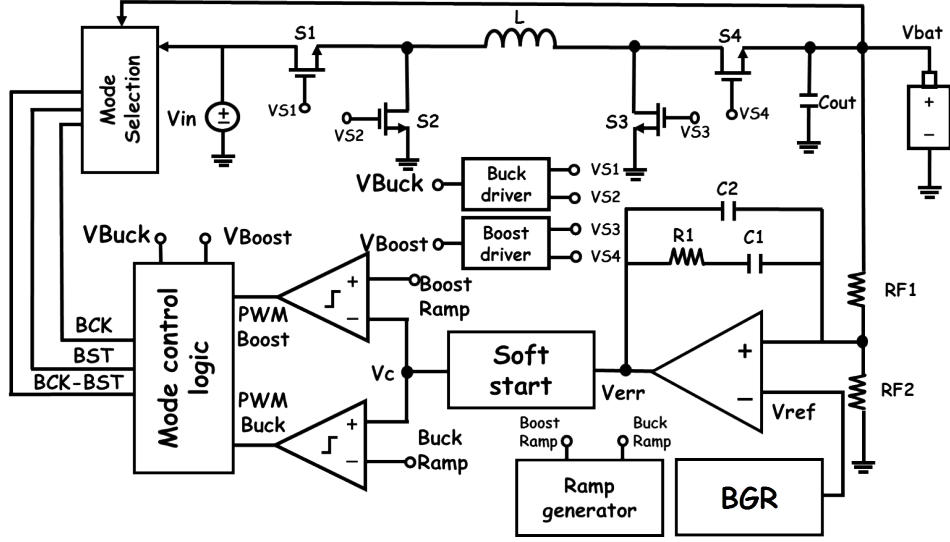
Mode Selection

S1

L

S4

Vbat

Vin

VS1

VS2

S2

S3

VS3

VS4

Cout

+

−

VBuck

Buck driver

VS1

VS2

C2

VBuck

VBoost

VBoost

Boost driver

VS3

VS4

R1

C1

+

−

Boost Ramp

RF1

Mode control logic

BCK

BST

BCK-BST

PWM Boost

PWM Buck

Vc

Soft start

Verr

+

−

Vref

RF2

+

−

Buck Ramp

Boost Ramp

Buck Ramp

Ramp generator

BGR